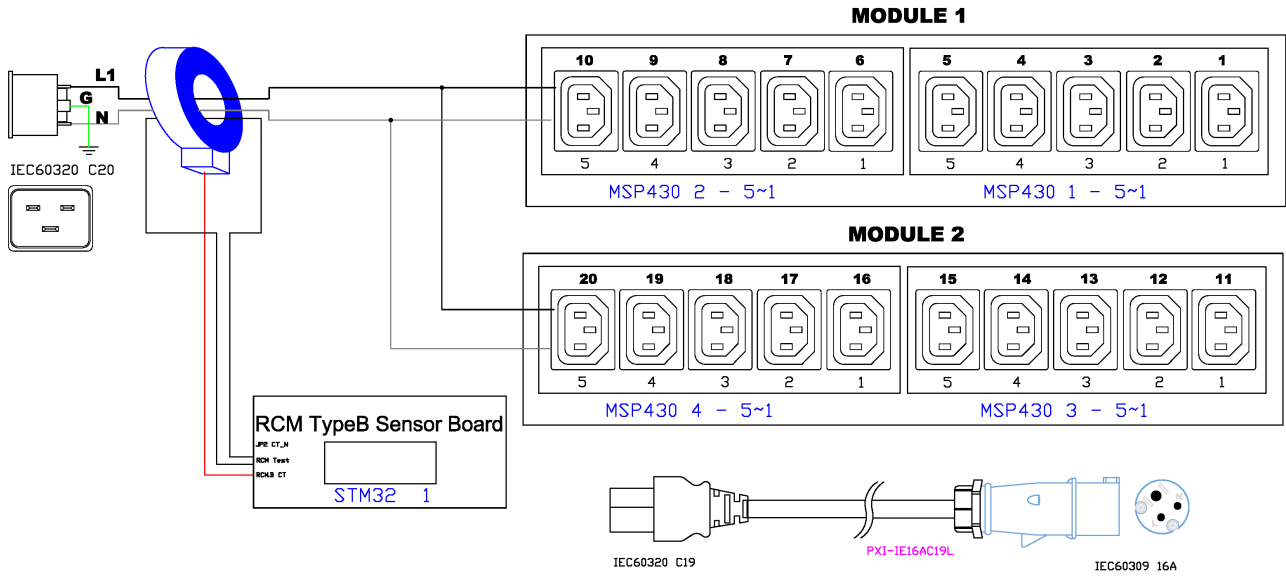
MODULE 1

L1
G
N

IEC60320 C20

10 9 8 7 6
5 4 3 2 1
MSP430 2 - 5~1

5 4 3 2 1
5 4 3 2 1
MSP430 1 - 5~1

MODULE 2

20 19 18 17 16
5 4 3 2 1
MSP430 4 - 5~1

15 14 13 12 11
5 4 3 2 1
MSP430 3 - 5~1

RCM TypeB Sensor Board
JP2 CT_N
RCM Test
RCMB CT
STM32 1

IEC60320 C19
PXI-IE16AC19L
IEC60309 16A